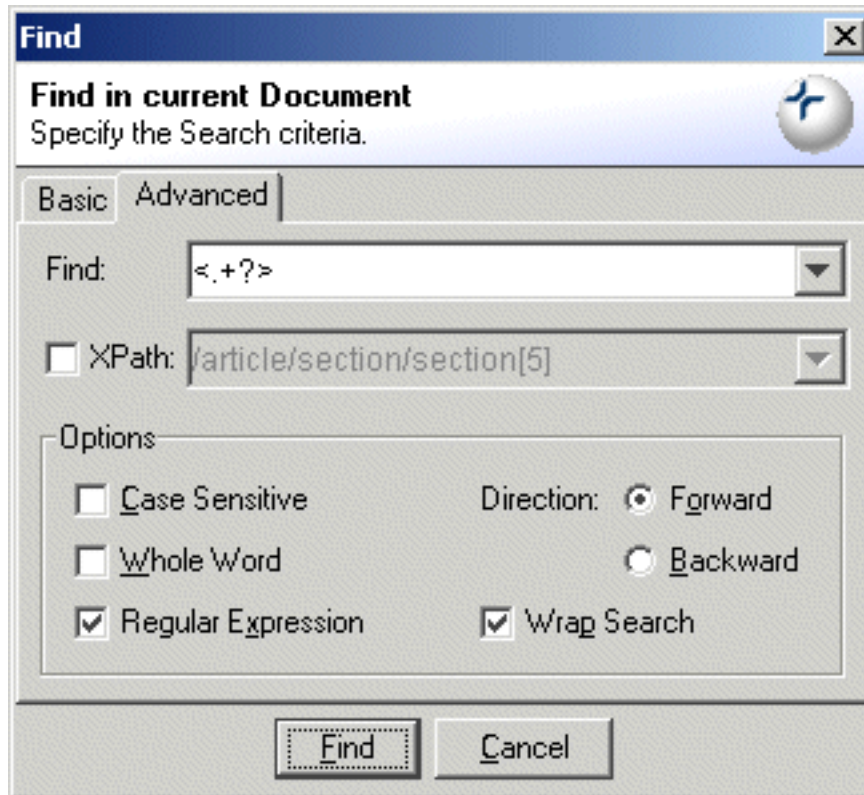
Find

Find in current Document
Specify the Search criteria.

Basic | Advanced

Find: <.+?>

XPath: /article/section/section[5]

Options

Case Sensitive

Whole Word

Regular Expression

Direction: Forward

Backward

Wrap Search

Find | Cancel